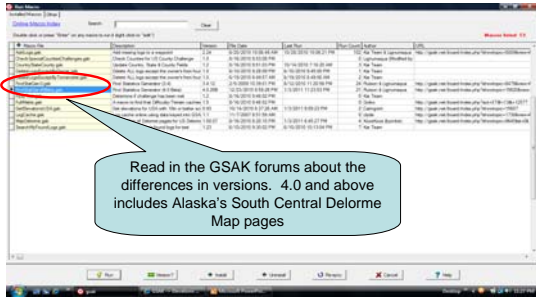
Run Macro

Installed Macros | Other

Online Macro Index

Search

Clear

Double click or press "Enter" on any macro to run it (right click for "edit")

Macros listed: 13

| Macro File | Description | Version | File Date | Last Run | Run Count | Author | URL |
|---|---|---|---|---|---|---|---|
| Hello.gsk.gsk | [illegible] | 2.24 | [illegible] | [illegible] | 102 | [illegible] | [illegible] |
| CheckSpecialCountiesChallenges.gsk | Check Counties for US County Challenge | 1.2 | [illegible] | | 0 | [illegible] | |
| CountryStateCounty.gsk | Update Country, State & County Fields | 1.1 | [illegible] | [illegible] | 3 | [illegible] | |
| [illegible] | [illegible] | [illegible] | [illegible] | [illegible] | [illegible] | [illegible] | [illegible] |
| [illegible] | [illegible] | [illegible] | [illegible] | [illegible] | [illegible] | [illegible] | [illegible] |
| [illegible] | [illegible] | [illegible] | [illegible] | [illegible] | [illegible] | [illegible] | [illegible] |
| FindStatGen.gsk | Find Statistics Generator (4.0 Beta) | 4.0.208 | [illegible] | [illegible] | 21 | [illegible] | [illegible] |
| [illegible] | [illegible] | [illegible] | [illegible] | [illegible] | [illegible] | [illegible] | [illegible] |
| FullMake.gsk | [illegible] | 1.2 | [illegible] | | 0 | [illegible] | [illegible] |
| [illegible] | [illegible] | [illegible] | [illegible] | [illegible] | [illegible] | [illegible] | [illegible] |
| LogCache.gsk | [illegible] | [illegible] | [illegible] | | 0 | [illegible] | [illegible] |
| MapDelorme.gsk | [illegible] | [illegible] | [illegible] | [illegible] | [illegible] | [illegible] | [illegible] |
| SearchMyFoundLogs.gsk | Search for logs from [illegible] | 1.2 | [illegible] | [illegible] | 7 | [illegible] | |

Read in the GSAK forums about the differences in versions. 4.0 and above includes Alaska's South Central Delorme Map pages

Run | Version? | Install | Uninstall | Re-sync | Cancel | Help